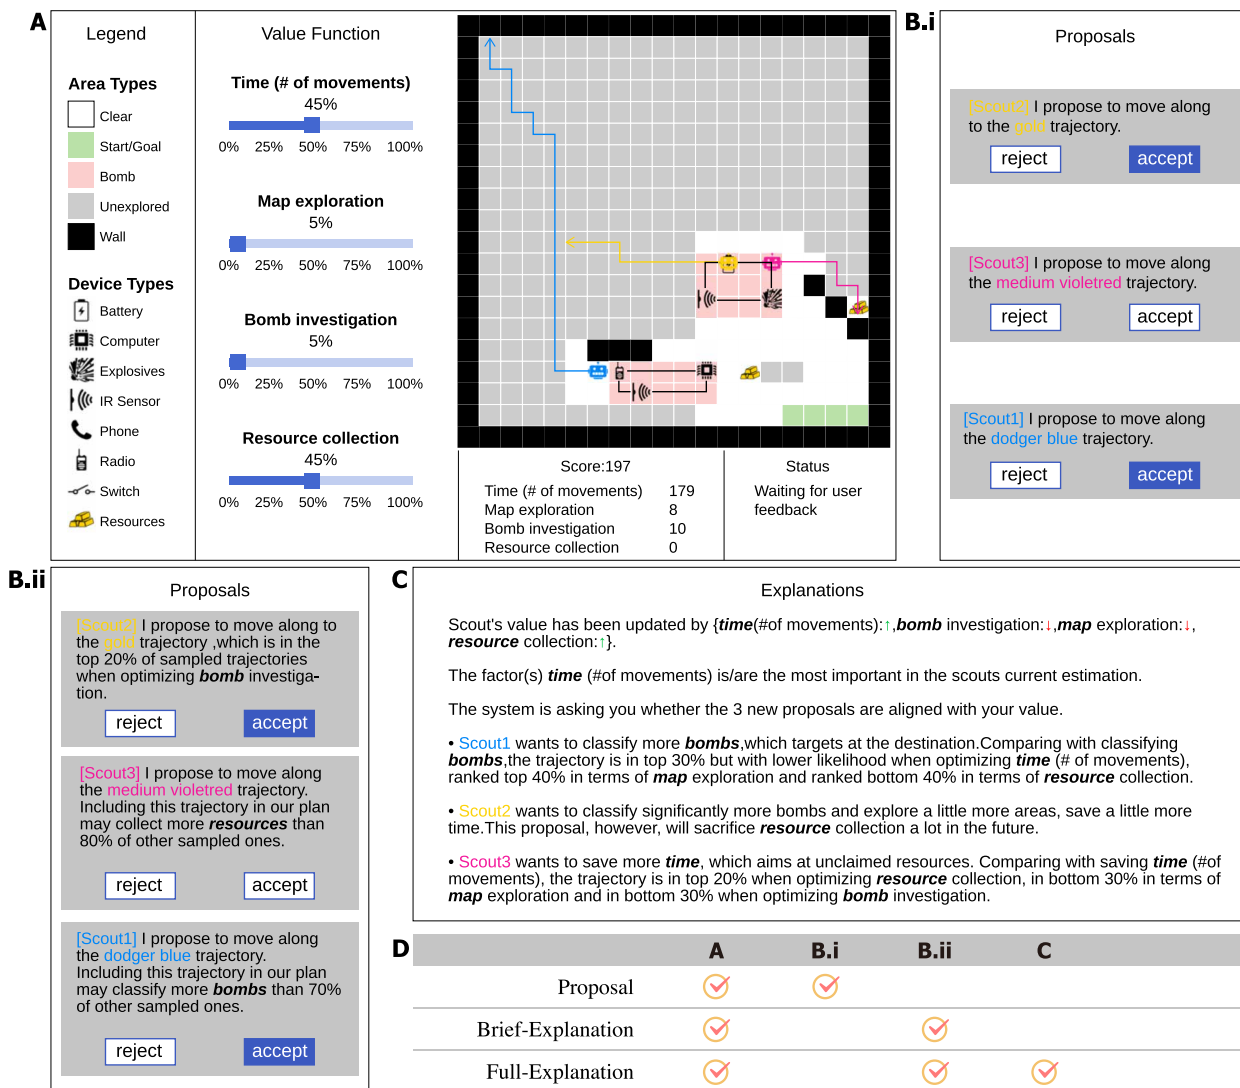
A

Legend

Area Types
Clear
Start/Goal
Bomb
Unexplored
Wall

Device Types
Battery
Computer
Explosives
IR Sensor
Phone
Radio
Switch
Resources

Value Function

Time (# of movements)
45%
0% 25% 50% 75% 100%

Map exploration
5%
0% 25% 50% 75% 100%

Bomb investigation
5%
0% 25% 50% 75% 100%

Resource collection
45%
0% 25% 50% 75% 100%

Score:197
Time (# of movements) 179
Map exploration 8
Bomb investigation 10
Resource collection 0

Status
Waiting for user feedback

B.i

Proposals

[Scout2] I propose to move along to the gold trajectory.
reject accept

[Scout3] I propose to move along the medium violetred trajectory.
reject accept

[Scout1] I propose to move along the dodger blue trajectory.
reject accept

B.ii

Proposals

[Scout2] I propose to move along to the gold trajectory ,which is in the top 20% of sampled trajectories when optimizing ***bomb*** investigation.
reject accept

[Scout3] I propose to move along the medium violetred trajectory. Including this trajectory in our plan may collect more ***resources*** than 80% of other sampled ones.
reject accept

[Scout1] I propose to move along the dodger blue trajectory. Including this trajectory in our plan may classify more ***bombs*** than 70% of other sampled ones.
reject accept

C

Explanations

Scout's value has been updated by {***time***(#of movements):↑,***bomb*** investigation:↓,***map*** exploration:↓, ***resource*** collection:↑}.

The factor(s) ***time*** (#of movements) is/are the most important in the scouts current estimation.

The system is asking you whether the 3 new proposals are aligned with your value.

• Scout1 wants to classify more ***bombs***,which targets at the destination.Comparing with classifying ***bombs***,the trajectory is in top 30% but with lower likelihood when optimizing ***time*** (# of movements), ranked top 40% in terms of ***map*** exploration and ranked bottom 40% in terms of ***resource*** collection.

• Scout2 wants to classify significantly more bombs and explore a little more areas, save a little more time.This proposal, however, will sacrifice ***resource*** collection a lot in the future.

• Scout3 wants to save more ***time***, which aims at unclaimed resources. Comparing with saving ***time*** (#of movements), the trajectory is in top 20% when optimizing ***resource*** collection, in bottom 30% in terms of ***map*** exploration and in bottom 30% when optimizing ***bomb*** investigation.

D

| | A | B.i | B.ii | C |
|---|---|---|---|---|
| Proposal | ✓ | ✓ | | |
| Brief-Explanation | ✓ | | ✓ | |
| Full-Explanation | ✓ | | ✓ | ✓ |